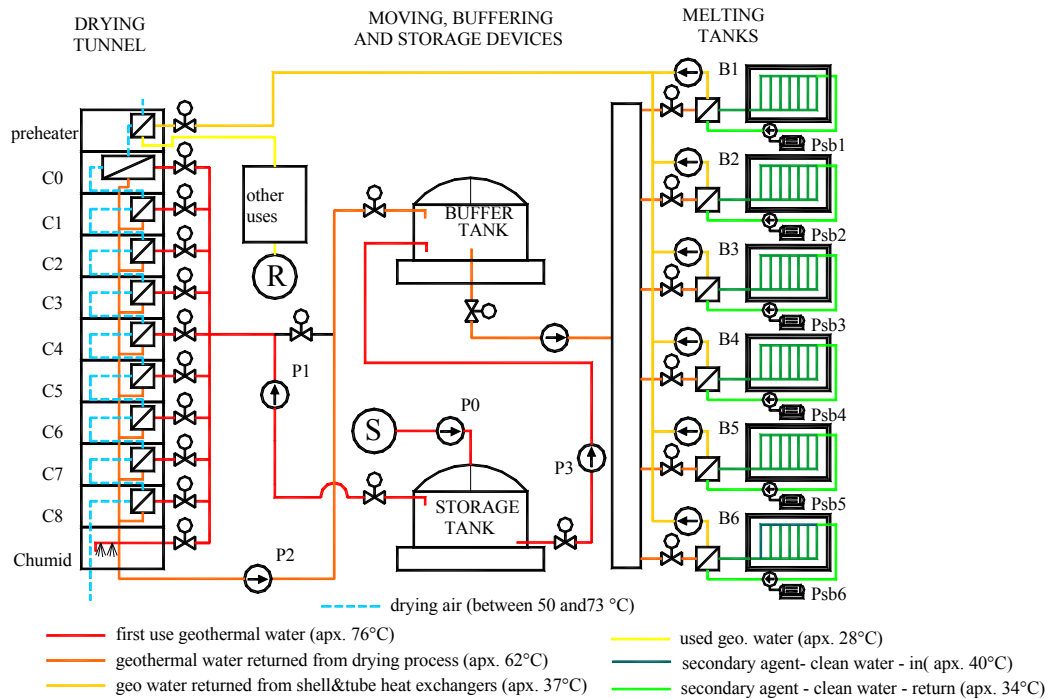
DRYING TUNNEL

MOVING, BUFFERING AND STORAGE DEVICES

MELTING TANKS

preheater
C0
C1
C2
C3
C4
C5
C6
C7
C8
Chumid

other uses

R

BUFFER TANK

P1

S

P0

P3

STORAGE TANK

P2

B1
Psb1
B2
Psb2
B3
Psb3
B4
Psb4
B5
Psb5
B6
Psb6

drying air (between 50 and73 °C)

first use geothermal water (apx. 76°C)
geothermal water returned from drying process (apx. 62°C)
geo water returned from shell&tube heat exchangers (apx. 37°C)
used geo. water (apx. 28°C)
secondary agent- clean water - in( apx. 40°C)
secondary agent - clean water - return (apx. 34°C)